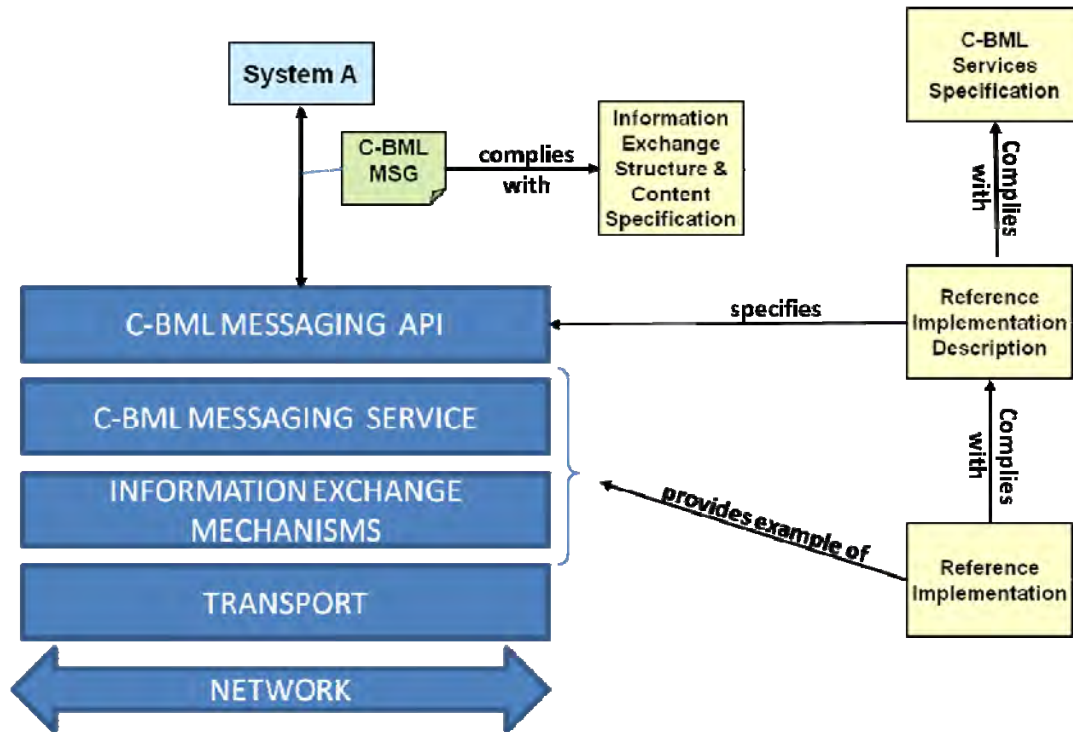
System A

C-BML MSG

complies with

Information Exchange Structure & Content Specification

C-BML Services Specification

Complies with

C-BML MESSAGING API

specifies

Reference Implementation Description

C-BML MESSAGING SERVICE

Complies with

INFORMATION EXCHANGE MECHANISMS

provides example of

Reference Implementation

TRANSPORT

NETWORK